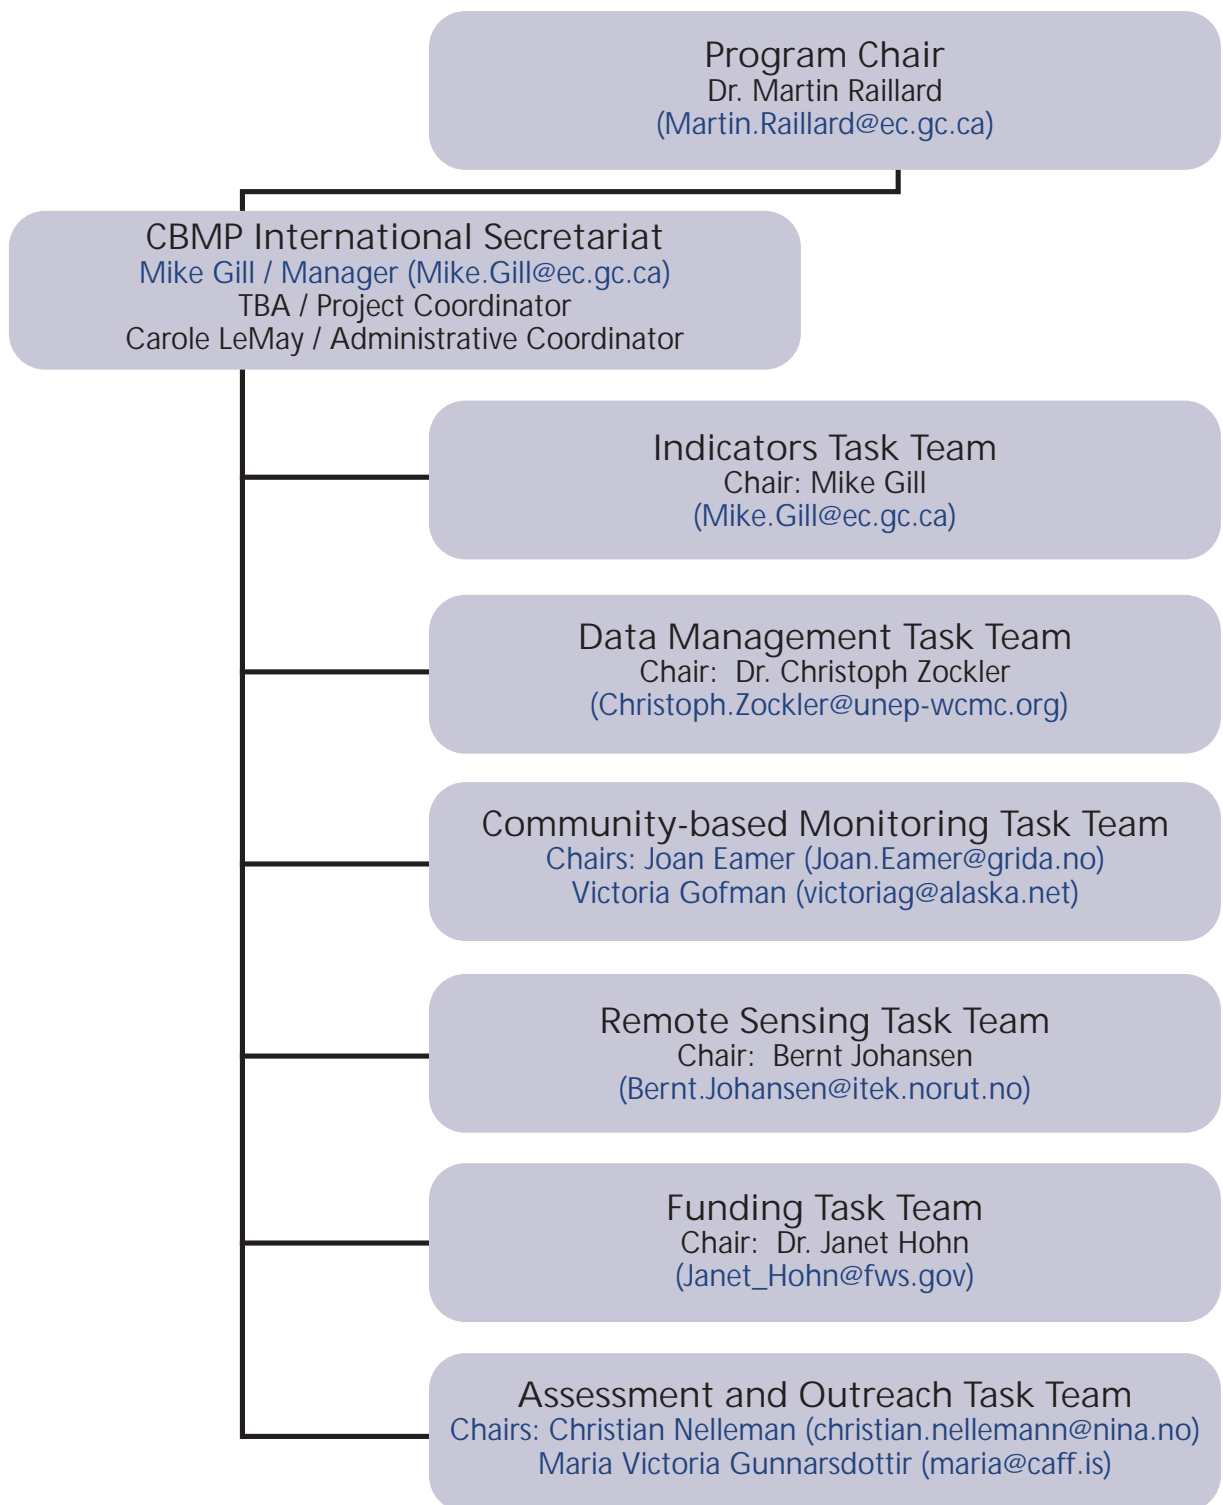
Program Chair
Dr. Martin Raillard
(Martin.Raillard@ec.gc.ca)

CBMP International Secretariat
Mike Gill / Manager (Mike.Gill@ec.gc.ca)
TBA / Project Coordinator
Carole LeMay / Administrative Coordinator

Indicators Task Team
Chair: Mike Gill
(Mike.Gill@ec.gc.ca)

Data Management Task Team
Chair: Dr. Christoph Zockler
(Christoph.Zockler@unep-wcmc.org)

Community-based Monitoring Task Team
Chairs: Joan Eamer (Joan.Eamer@grida.no)
Victoria Gofman (victoriag@alaska.net)

Remote Sensing Task Team
Chair: Bernt Johansen
(Bernt.Johansen@itek.norut.no)

Funding Task Team
Chair: Dr. Janet Hohn
(Janet_Hohn@fws.gov)

Assessment and Outreach Task Team
Chairs: Christian Nelleman (christian.nellemann@nina.no)
Maria Victoria Gunnarsdottir (maria@caff.is)